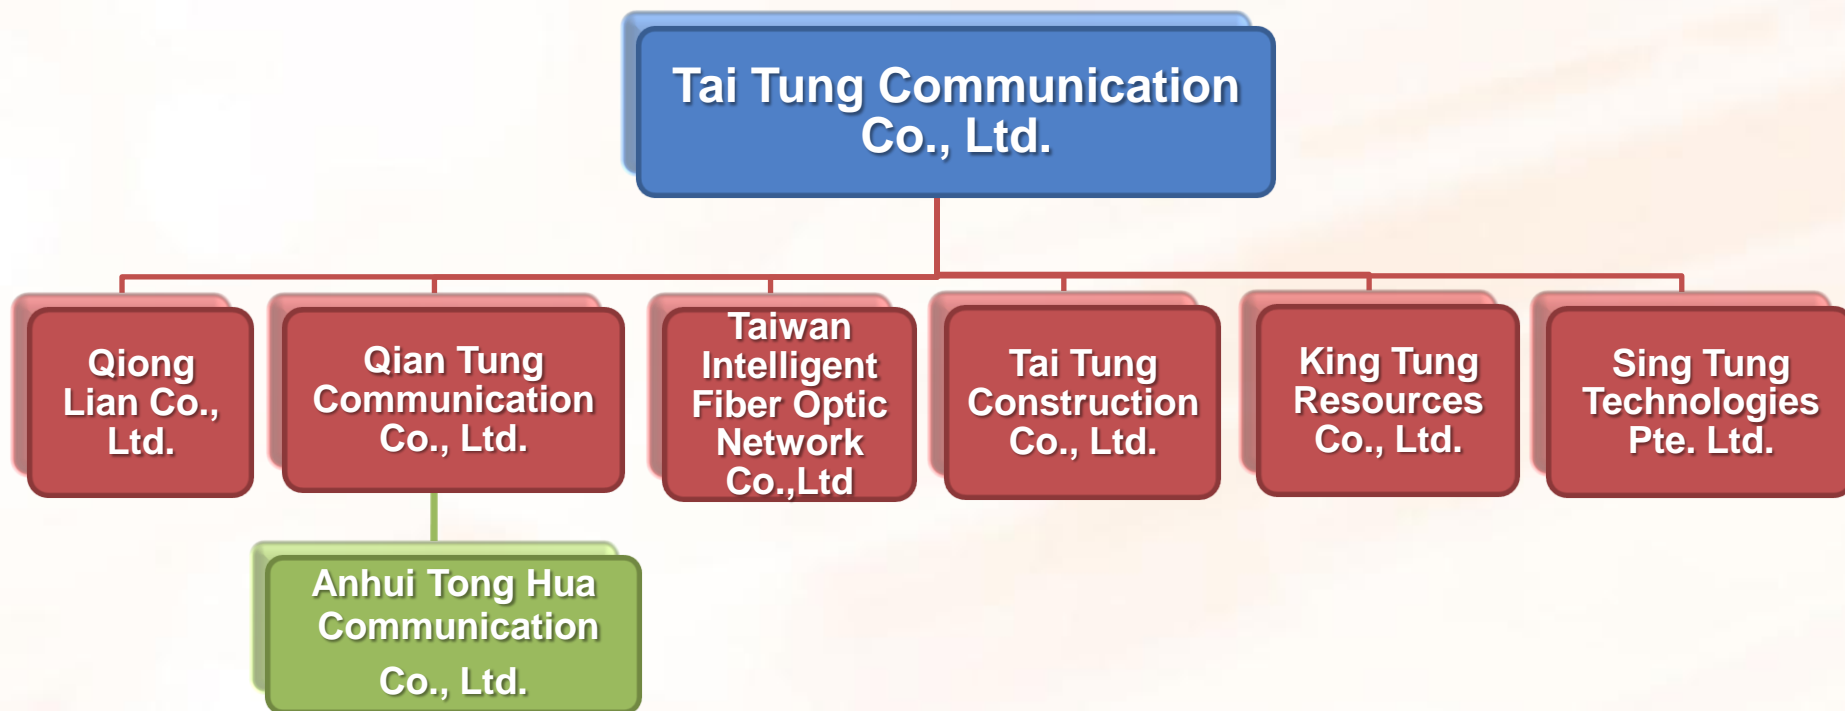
Tai Tung Communication Co., Ltd.

Qiong Lian Co., Ltd.

Qian Tung Communication Co., Ltd.

Anhui Tong Hua Communication Co., Ltd.

Taiwan Intelligent Fiber Optic Network Co.,Ltd

Tai Tung Construction Co., Ltd.

King Tung Resources Co., Ltd.

Sing Tung Technologies Pte. Ltd.